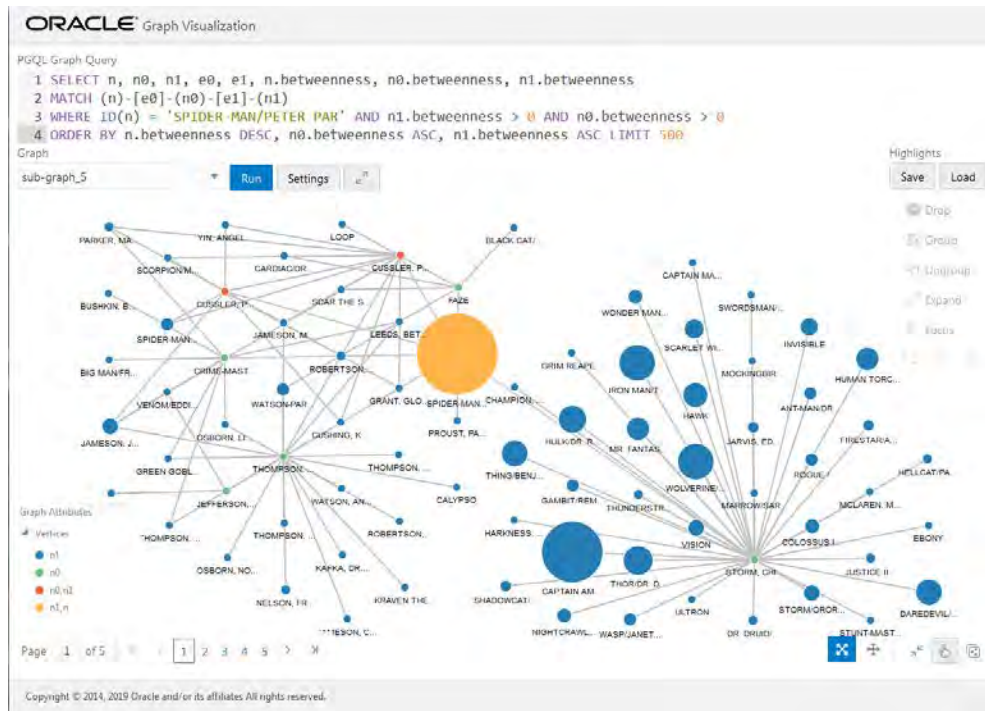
ORACLE Graph Visualization

PGQL Graph Query
1 SELECT n, n0, n1, e0, e1, n.betweenness, n0.betweenness, n1.betweenness
2 MATCH (n)-[e0]-(n0)-[e1]-(n1)
3 WHERE ID(n) = 'SPIDER-MAN/PETER PAR' AND n1.betweenness > 0 AND n0.betweenness > 0
4 ORDER BY n.betweenness DESC, n0.betweenness ASC, n1.betweenness ASC LIMIT 500

Graph
sub-graph_5
Run
Settings

Highlights
Save
Load
Drop
Group
Ungroup
Expand
Focus

PARKER, MA
YIN, ANGEL
LOOP
BLACK CAT/
SCORPION/M...
CARDIAC/DR
CUSSLER, P...
BUSHKIN, B...
CUSSLER, P...
SOAR THE S...
FAZE
CAPTAIN MA...
SPIDER-MAN...
JAMESON, M...
LEEDS, BET...
WONDER MAN...
SWORDSMAN/...
BIG MAN/FR...
CRIME-MAST...
ROBERTSON...
GRIM REAPE...
SCARLET WI...
INVISIBLE
VENOM/EDDI...
WATSON-PAR
GRANT, GLO
SPIDER-MAN...
CHAMPION
IRON MAN/T
MOCKINGBIR
HUMAN TORC...
JAMESON, J...
OSBORN, LI
CUSHING, K
PROUST, PA...
HAWK
ANT-MAN/DR
HULK/DR. B.
JARVIS, ED.
FIRESTAR/A...
GREEN GOBL...
THOMPSON...
THOMPSON, ...
MR. FANTAS
THING/BENJ...
ROGUE /
HELLCAT/PA
CALYPSO
WOLVERINE/...
JEFFERSON...
WATSON, AN...
GAMBIT/REM
MARROW/SAR
MCLAREN, M...
THUNDERSTR...
THOMPSON...
THOMPSON...
ROBERTSON...
HARKNESS...
VISION
COLOSSUS I...
EBONY
OSBORN, NO...
KAFKA, DR...
CAPTAIN AM
THOR/DR. D.
STORM, GR
JUSTICE II
SHADOWCAT/
KRAVEN THE
NELSON, FR
ULTRON
STORM/OROR...
DAREDEVIL/...
NIGHTCRAWL...
WASP/JANET...
DR. DRUID/
STUNT-MAST...
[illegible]ESON, C...

Graph Attributes
Vertices
n1
n0
n0, n1
n1, n

Page 1 of 5 1 2 3 4 5

Copyright © 2014, 2019 Oracle and/or its affiliates All rights reserved.